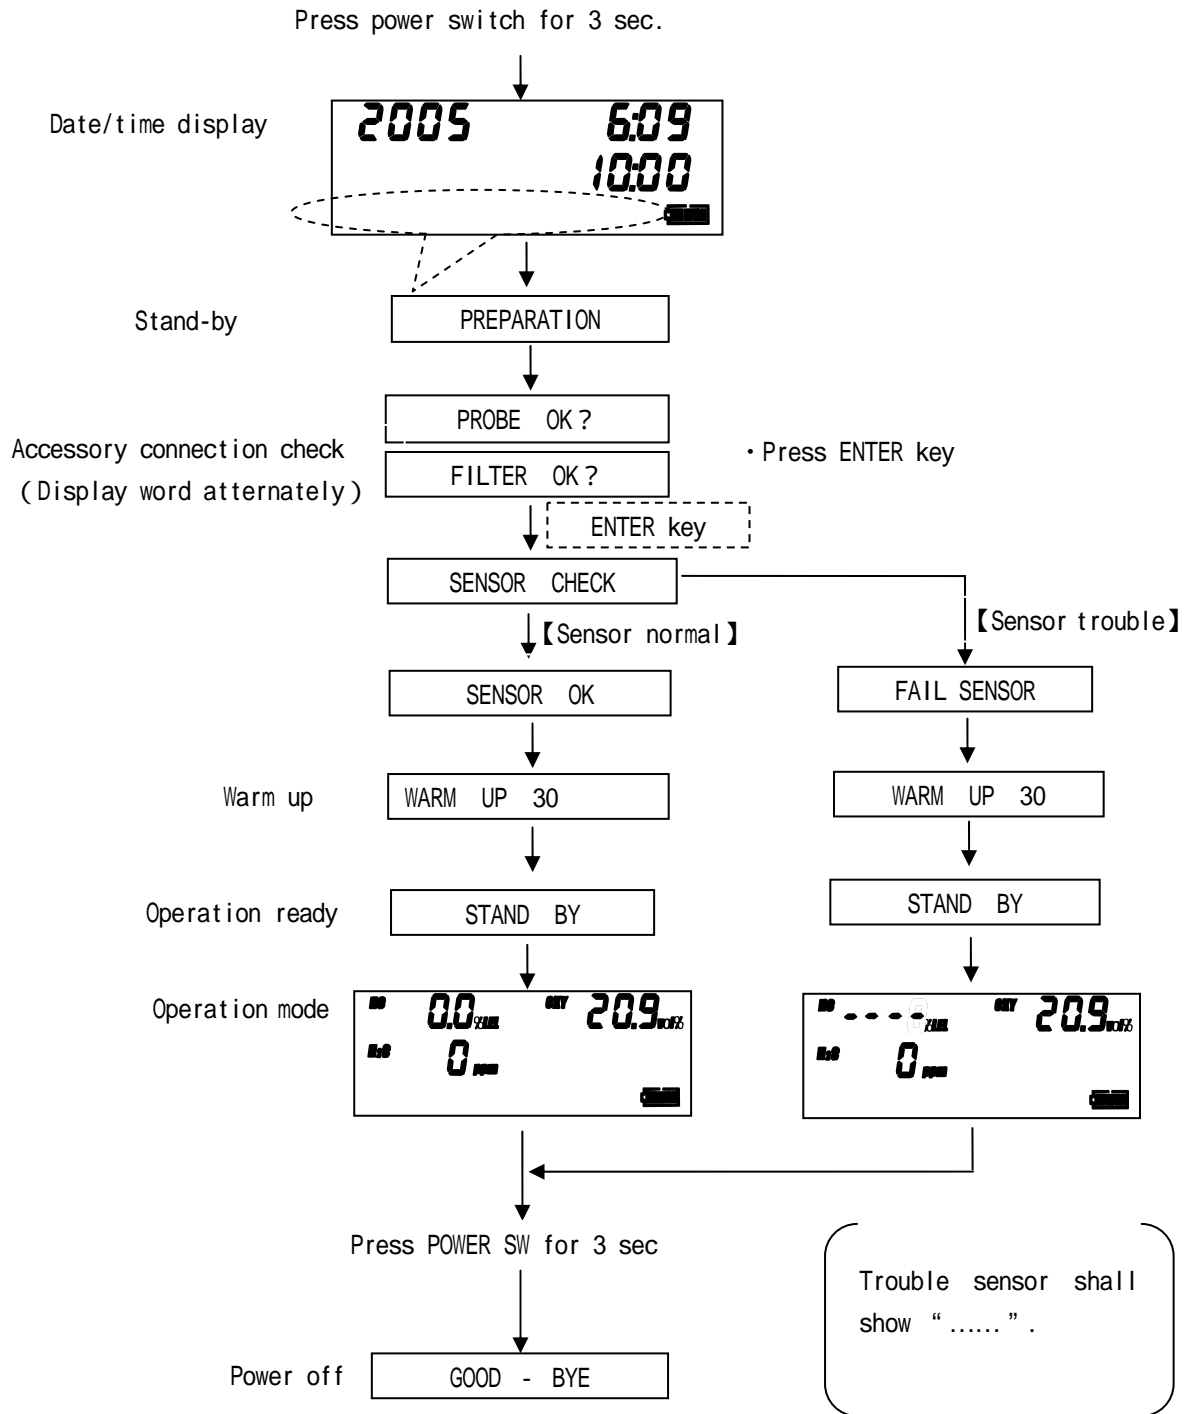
Press power switch for 3 sec.

Date/time display

2005 6:09
10:00

Stand-by
PREPARATION

PROBE OK?
Accessory connection check
(Display word atternately)
FILTER OK?
・Press ENTER key
ENTER key

SENSOR CHECK
【Sensor normal】
【Sensor trouble】

SENSOR OK
FAIL SENSOR

Warm up
WARM UP 30
WARM UP 30

Operation ready
STAND BY
STAND BY

Operation mode
HC 0.0 %LEL OXY 20.9 vol%
H₂S 0 ppm

HC - - - - %LEL OXY 20.9 vol%
H₂S 0 ppm

Press POWER SW for 3 sec

Trouble sensor shall show "......".

Power off
GOOD - BYE